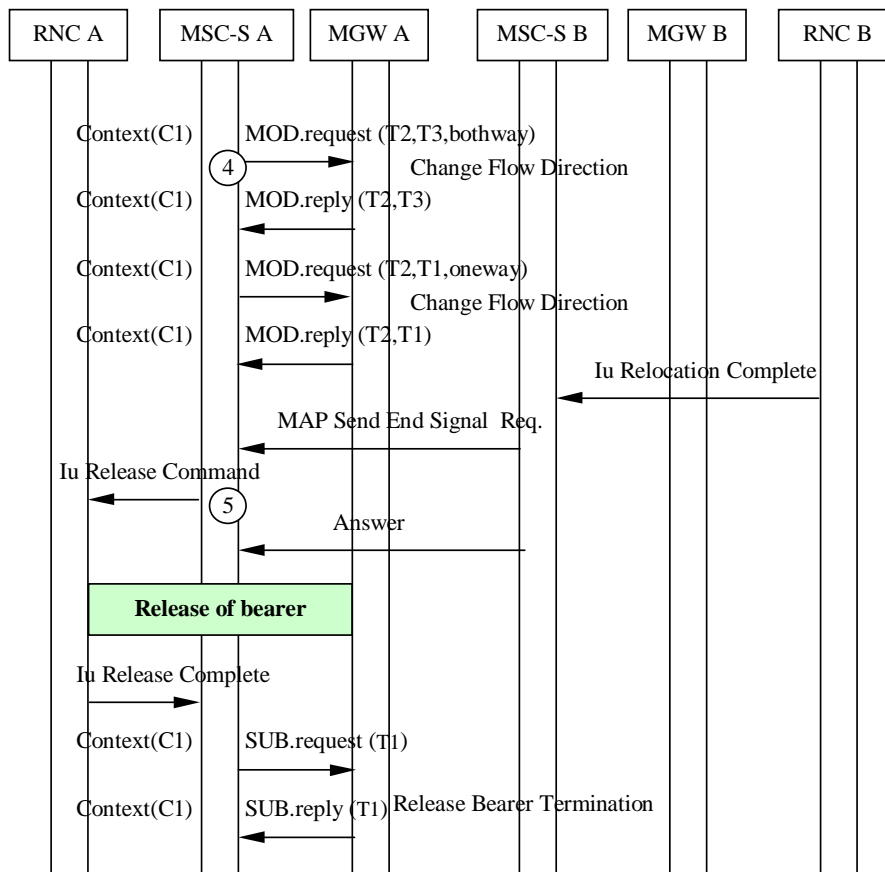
RNC A
MSC-S A
MGW A
MSC-S B
MGW B
RNC B

Context(C1)
MOD.request (T2,T3,bothway)
4
Change Flow Direction
Context(C1)
MOD.reply (T2,T3)

Context(C1)
MOD.request (T2,T1,oneway)
Change Flow Direction
Context(C1)
MOD.reply (T2,T1)

Iu Relocation Complete
MAP Send End Signal Req.
Iu Release Command
5
Answer

Release of bearer

Iu Release Complete

Context(C1)
SUB.request (T1)

Context(C1)
SUB.reply (T1)
Release Bearer Termination